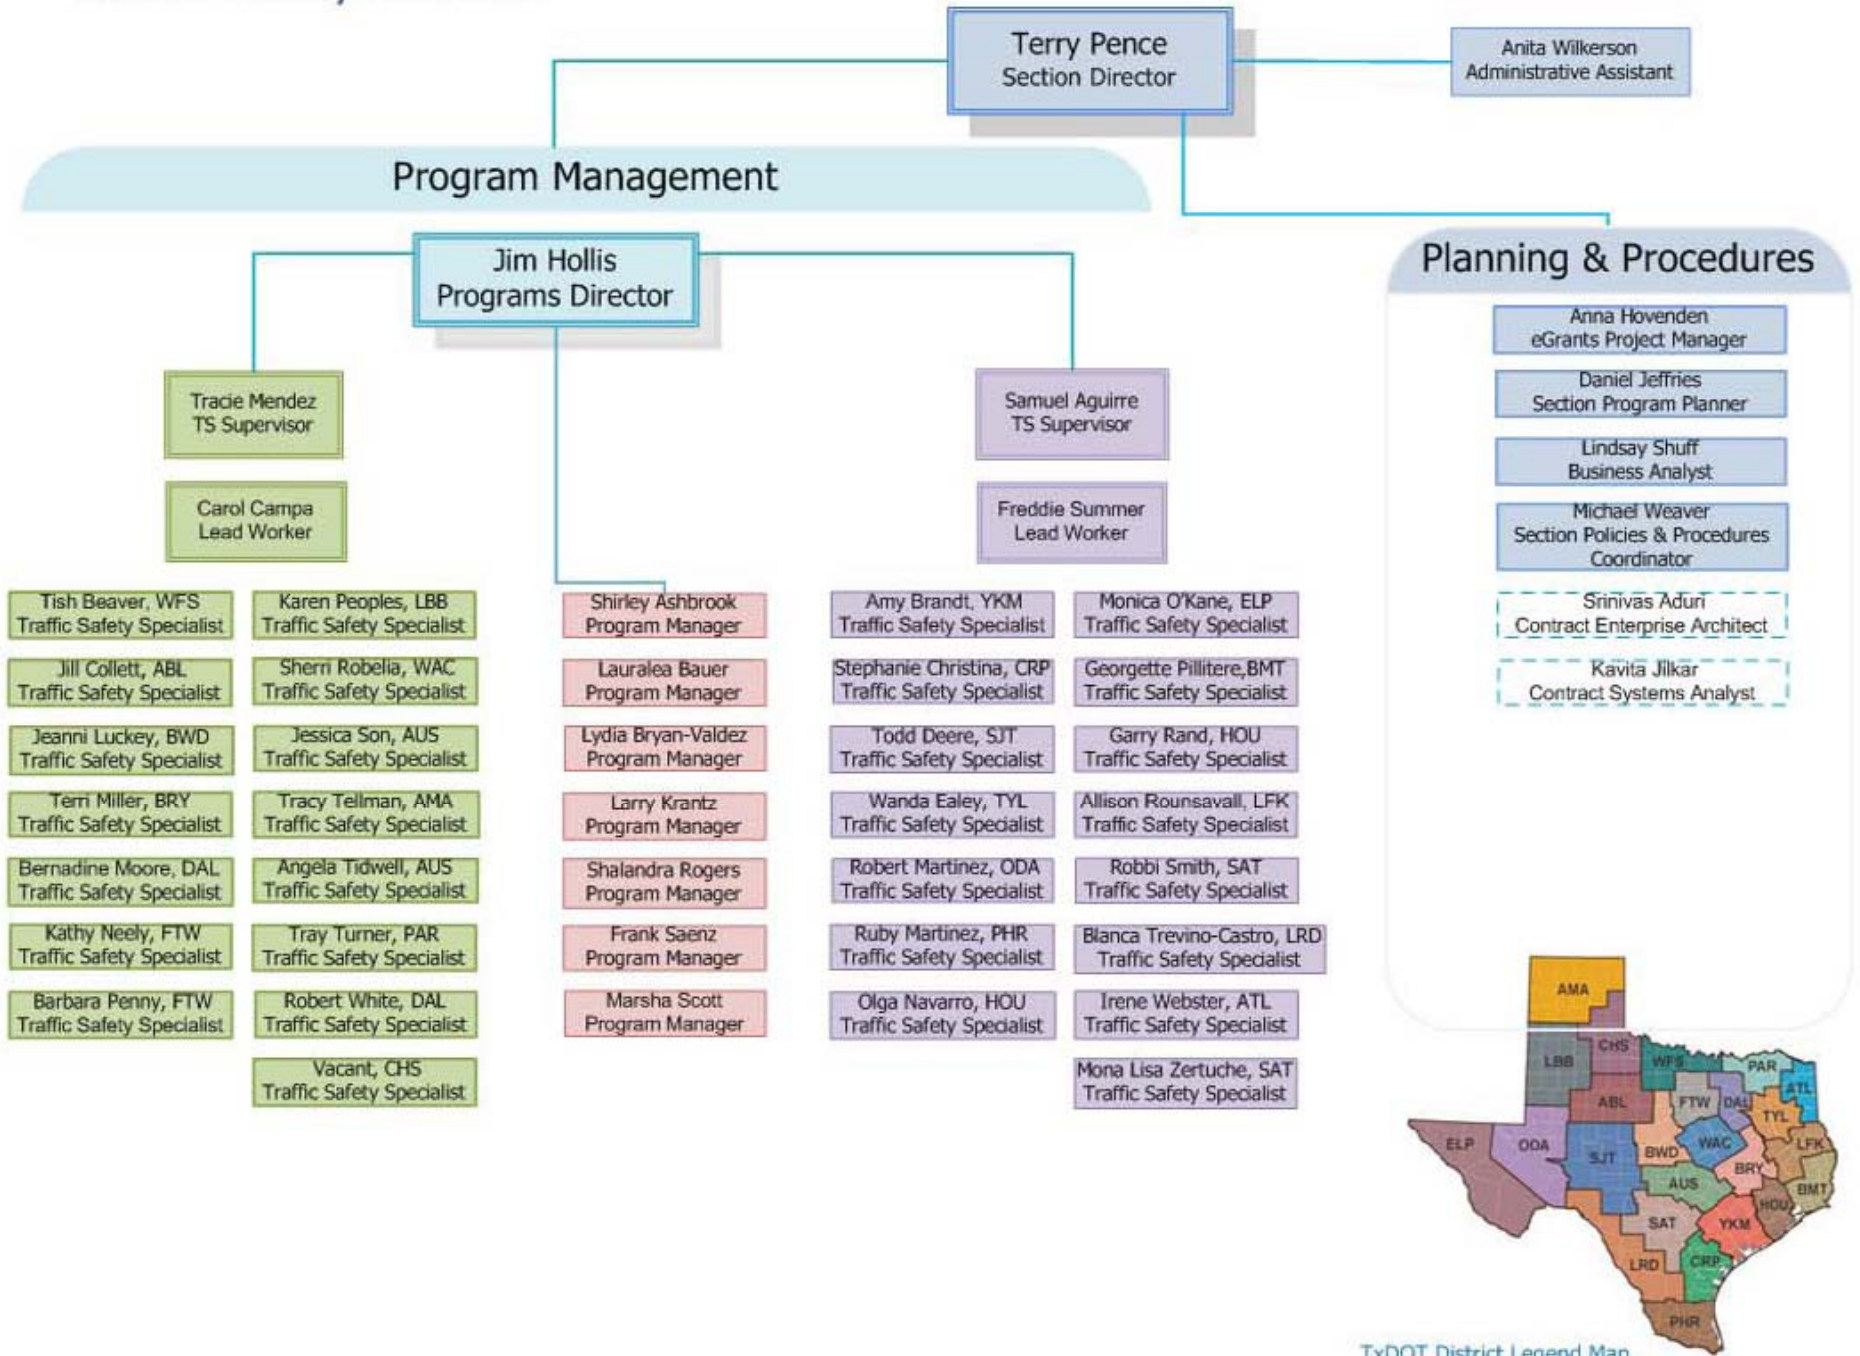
Terry Pence
Section Director

Anita Wilkerson
Administrative Assistant

Program Management

Jim Hollis
Programs Director

Tracie Mendez
TS Supervisor

Carol Campa
Lead Worker

Samuel Aguirre
TS Supervisor

Freddie Summer
Lead Worker

Tish Beaver, WFS
Traffic Safety Specialist

Jill Collett, ABL
Traffic Safety Specialist

Jeanni Luckey, BWD
Traffic Safety Specialist

Terri Miller, BRY
Traffic Safety Specialist

Bernadine Moore, DAL
Traffic Safety Specialist

Kathy Neely, FTW
Traffic Safety Specialist

Barbara Penny, FTW
Traffic Safety Specialist

Karen Peoples, LBB
Traffic Safety Specialist

Sherri Robelia, WAC
Traffic Safety Specialist

Jessica Son, AUS
Traffic Safety Specialist

Tracy Tellman, AMA
Traffic Safety Specialist

Angela Tidwell, AUS
Traffic Safety Specialist

Tray Turner, PAR
Traffic Safety Specialist

Robert White, DAL
Traffic Safety Specialist

Vacant, CHS
Traffic Safety Specialist

Shirley Ashbrook
Program Manager

Lauralea Bauer
Program Manager

Lydia Bryan-Valdez
Program Manager

Larry Krantz
Program Manager

Shalandra Rogers
Program Manager

Frank Saenz
Program Manager

Marsha Scott
Program Manager

Amy Brandt, YKM
Traffic Safety Specialist

Stephanie Christina, CRP
Traffic Safety Specialist

Todd Deere, SJT
Traffic Safety Specialist

Wanda Ealey, TYL
Traffic Safety Specialist

Robert Martinez, ODA
Traffic Safety Specialist

Ruby Martinez, PHR
Traffic Safety Specialist

Olga Navarro, HOU
Traffic Safety Specialist

Monica O'Kane, ELP
Traffic Safety Specialist

Georgette Pillitere,BMT
Traffic Safety Specialist

Garry Rand, HOU
Traffic Safety Specialist

Allison Rounsavall, LFK
Traffic Safety Specialist

Robbi Smith, SAT
Traffic Safety Specialist

Blanca Trevino-Castro, LRD
Traffic Safety Specialist

Irene Webster, ATL
Traffic Safety Specialist

Mona Lisa Zertuche, SAT
Traffic Safety Specialist

Planning & Procedures

Anna Hovenden
eGrants Project Manager

Daniel Jeffries
Section Program Planner

Lindsay Shuff
Business Analyst

Michael Weaver
Section Policies & Procedures Coordinator

Srinivas Aduri
Contract Enterprise Architect

Kavita Jilkar
Contract Systems Analyst

AMA LBB CHS WFS PAR ATL ABL FTW DAL TYL ELP ODA SJT BWD WAC LFK BRY AUS BMT HOU SAT YKM LRD CRP PHR

TxDOT District Legend Map